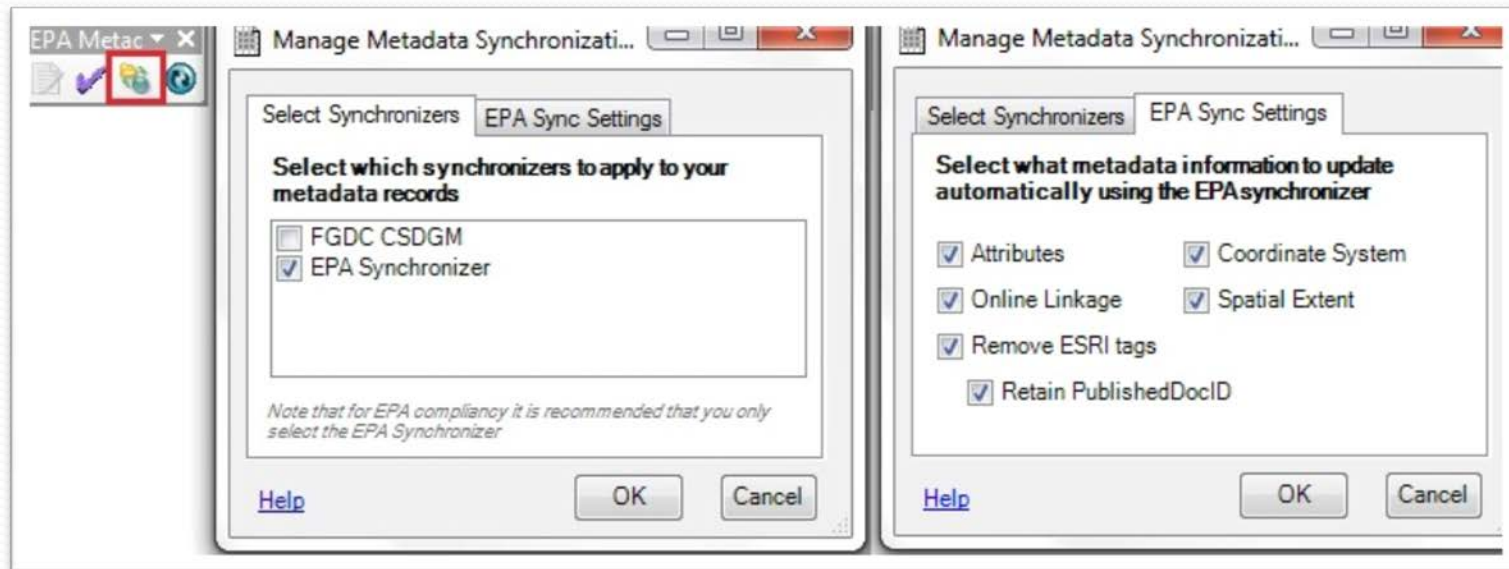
EPA Metac

Manage Metadata Synchronizati...

Select Synchronizers
EPA Sync Settings

Select which synchronizers to apply to your metadata records

FGDC CSDGM
EPA Synchronizer

Note that for EPA compliancy it is recommended that you only select the EPA Synchronizer

Help
OK
Cancel

Manage Metadata Synchronizati...

Select Synchronizers
EPA Sync Settings

Select what metadata information to update automatically using the EPA synchronizer

Attributes
Coordinate System
Online Linkage
Spatial Extent
Remove ESRI tags
Retain PublishedDocID

Help
OK
Cancel